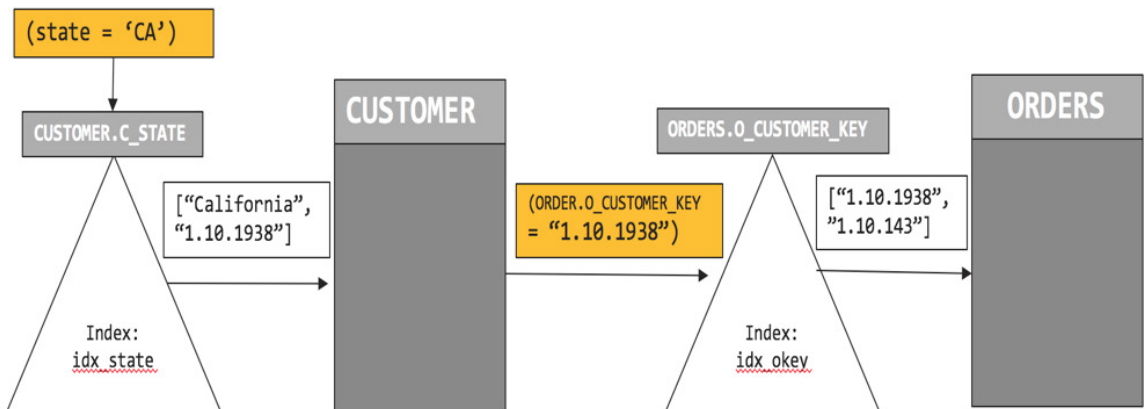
(state = ‘CA’)

CUSTOMER.C_STATE

Index:
idx_state

[“California”,
“1.10.1938”]

CUSTOMER

(ORDER.O_CUSTOMER_KEY
= “1.10.1938”)

ORDERS.O_CUSTOMER_KEY

Index:
idx_okey

[“1.10.1938”,
”1.10.143”]

ORDERS